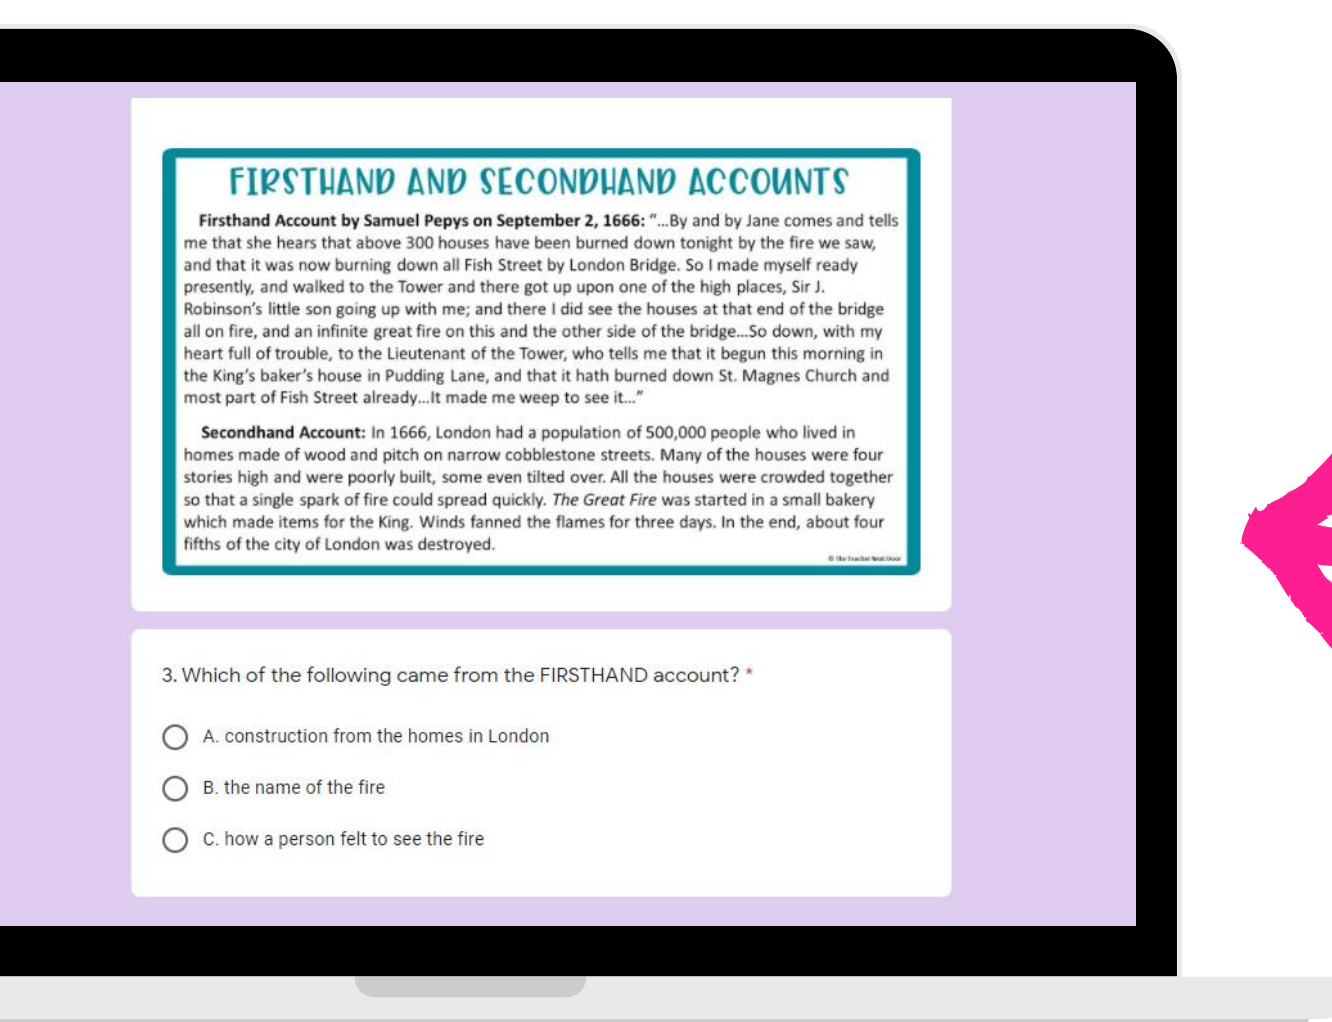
FIRSTHAND AND SECONDHAND ACCOUNTS

**Firsthand Account by Samuel Pepys on September 2, 1666:** "...By and by Jane comes and tells me that she hears that above 300 houses have been burned down tonight by the fire we saw, and that it was now burning down all Fish Street by London Bridge. So I made myself ready presently, and walked to the Tower and there got up upon one of the high places, Sir J. Robinson's little son going up with me; and there I did see the houses at that end of the bridge all on fire, and an infinite great fire on this and the other side of the bridge...So down, with my heart full of trouble, to the Lieutenant of the Tower, who tells me that it begun this morning in the King's baker's house in Pudding Lane, and that it hath burned down St. Magnes Church and most part of Fish Street already...It made me weep to see it..."

**Secondhand Account:** In 1666, London had a population of 500,000 people who lived in homes made of wood and pitch on narrow cobblestone streets. Many of the houses were four stories high and were poorly built, some even tilted over. All the houses were crowded together so that a single spark of fire could spread quickly. *The Great Fire* was started in a small bakery which made items for the King. Winds fanned the flames for three days. In the end, about four fifths of the city of London was destroyed.

© The Teacher Next Door

3. Which of the following came from the FIRSTHAND account? *

A. construction from the homes in London

B. the name of the fire

C. how a person felt to see the fire